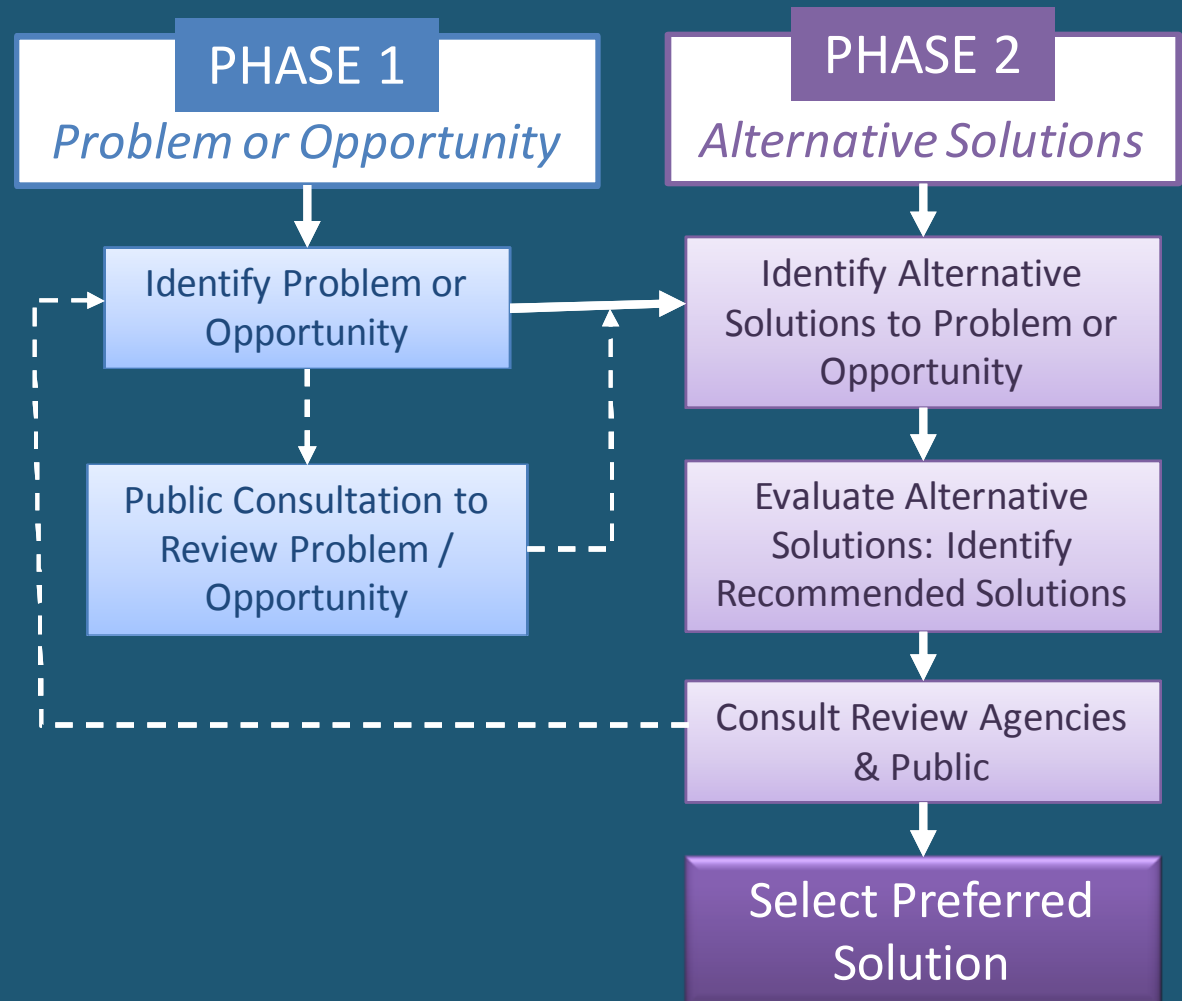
PHASE 1
*Problem or Opportunity*

Identify Problem or Opportunity

Public Consultation to Review Problem / Opportunity

PHASE 2
*Alternative Solutions*

Identify Alternative Solutions to Problem or Opportunity

Evaluate Alternative Solutions: Identify Recommended Solutions

Consult Review Agencies & Public

Select Preferred Solution